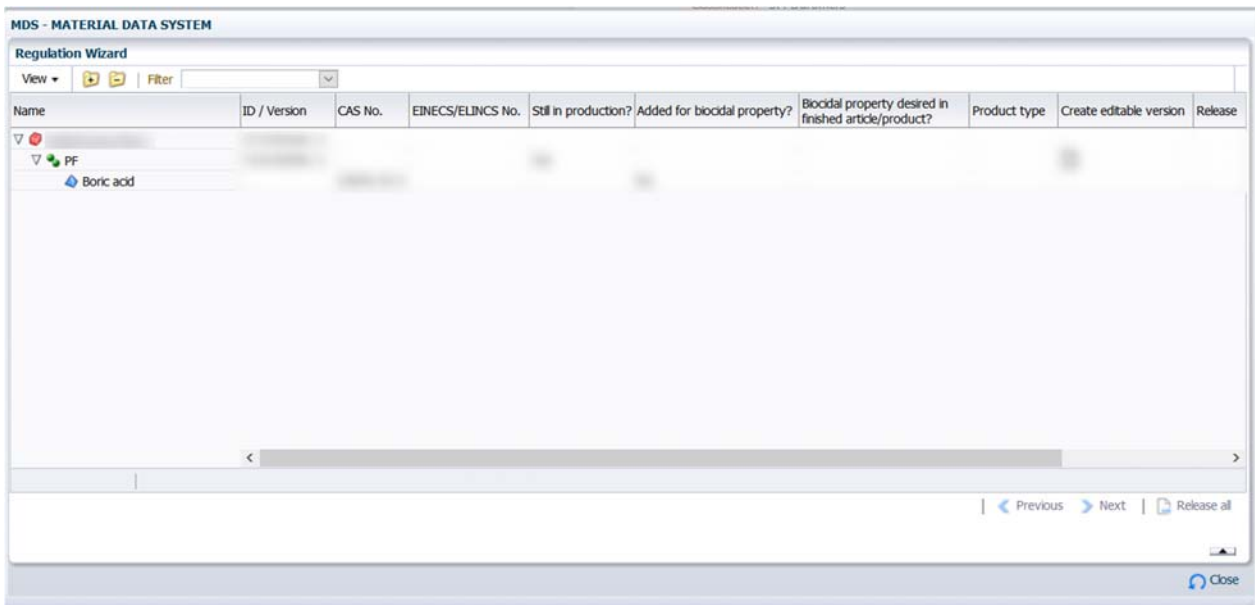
MDS - MATERIAL DATA SYSTEM

Regulation Wizard

View ▾ | Filter

| Name | ID / Version | CAS No. | EINECS/ELINCS No. | Still in production? | Added for biocidal property? | Biocidal property desired in finished article/product? | Product type | Create editable version | Release |
|---|---|---|---|---|---|---|---|---|---|
| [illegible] | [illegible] | | | | | | | | |
| PF | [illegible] | | | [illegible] | | | | | |
| Boric acid | | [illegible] | | | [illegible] | | | | |

Previous | Next | Release all

Close